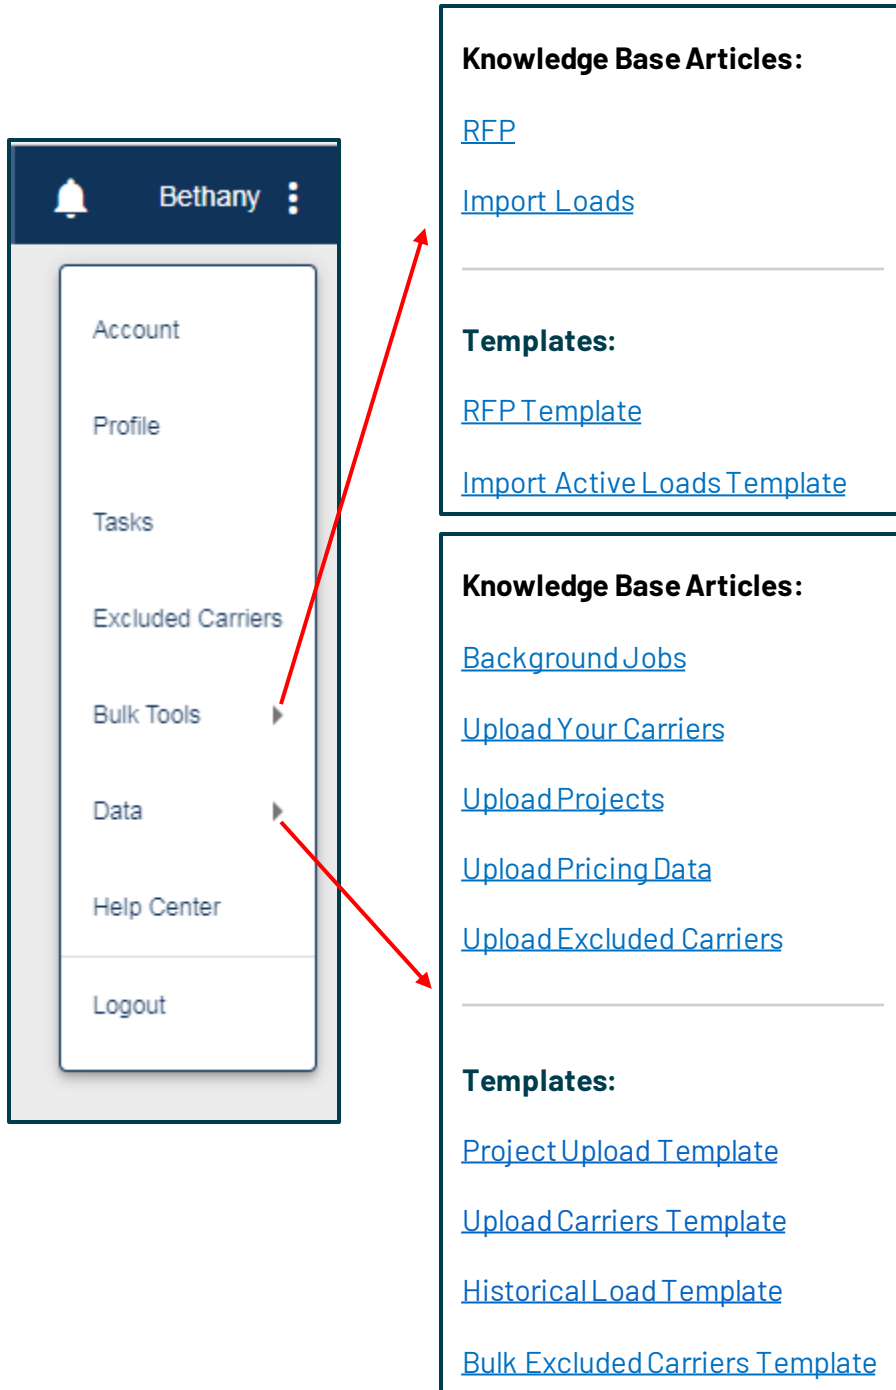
Bethany

Account

Profile

Tasks

Excluded Carriers

Bulk Tools

Data

Help Center

Logout

Knowledge Base Articles:

RFP

Import Loads

Templates:

RFP Template

Import Active Loads Template

Knowledge Base Articles:

Background Jobs

Upload Your Carriers

Upload Projects

Upload Pricing Data

Upload Excluded Carriers

Templates:

Project Upload Template

Upload Carriers Template

Historical Load Template

Bulk Excluded Carriers Template